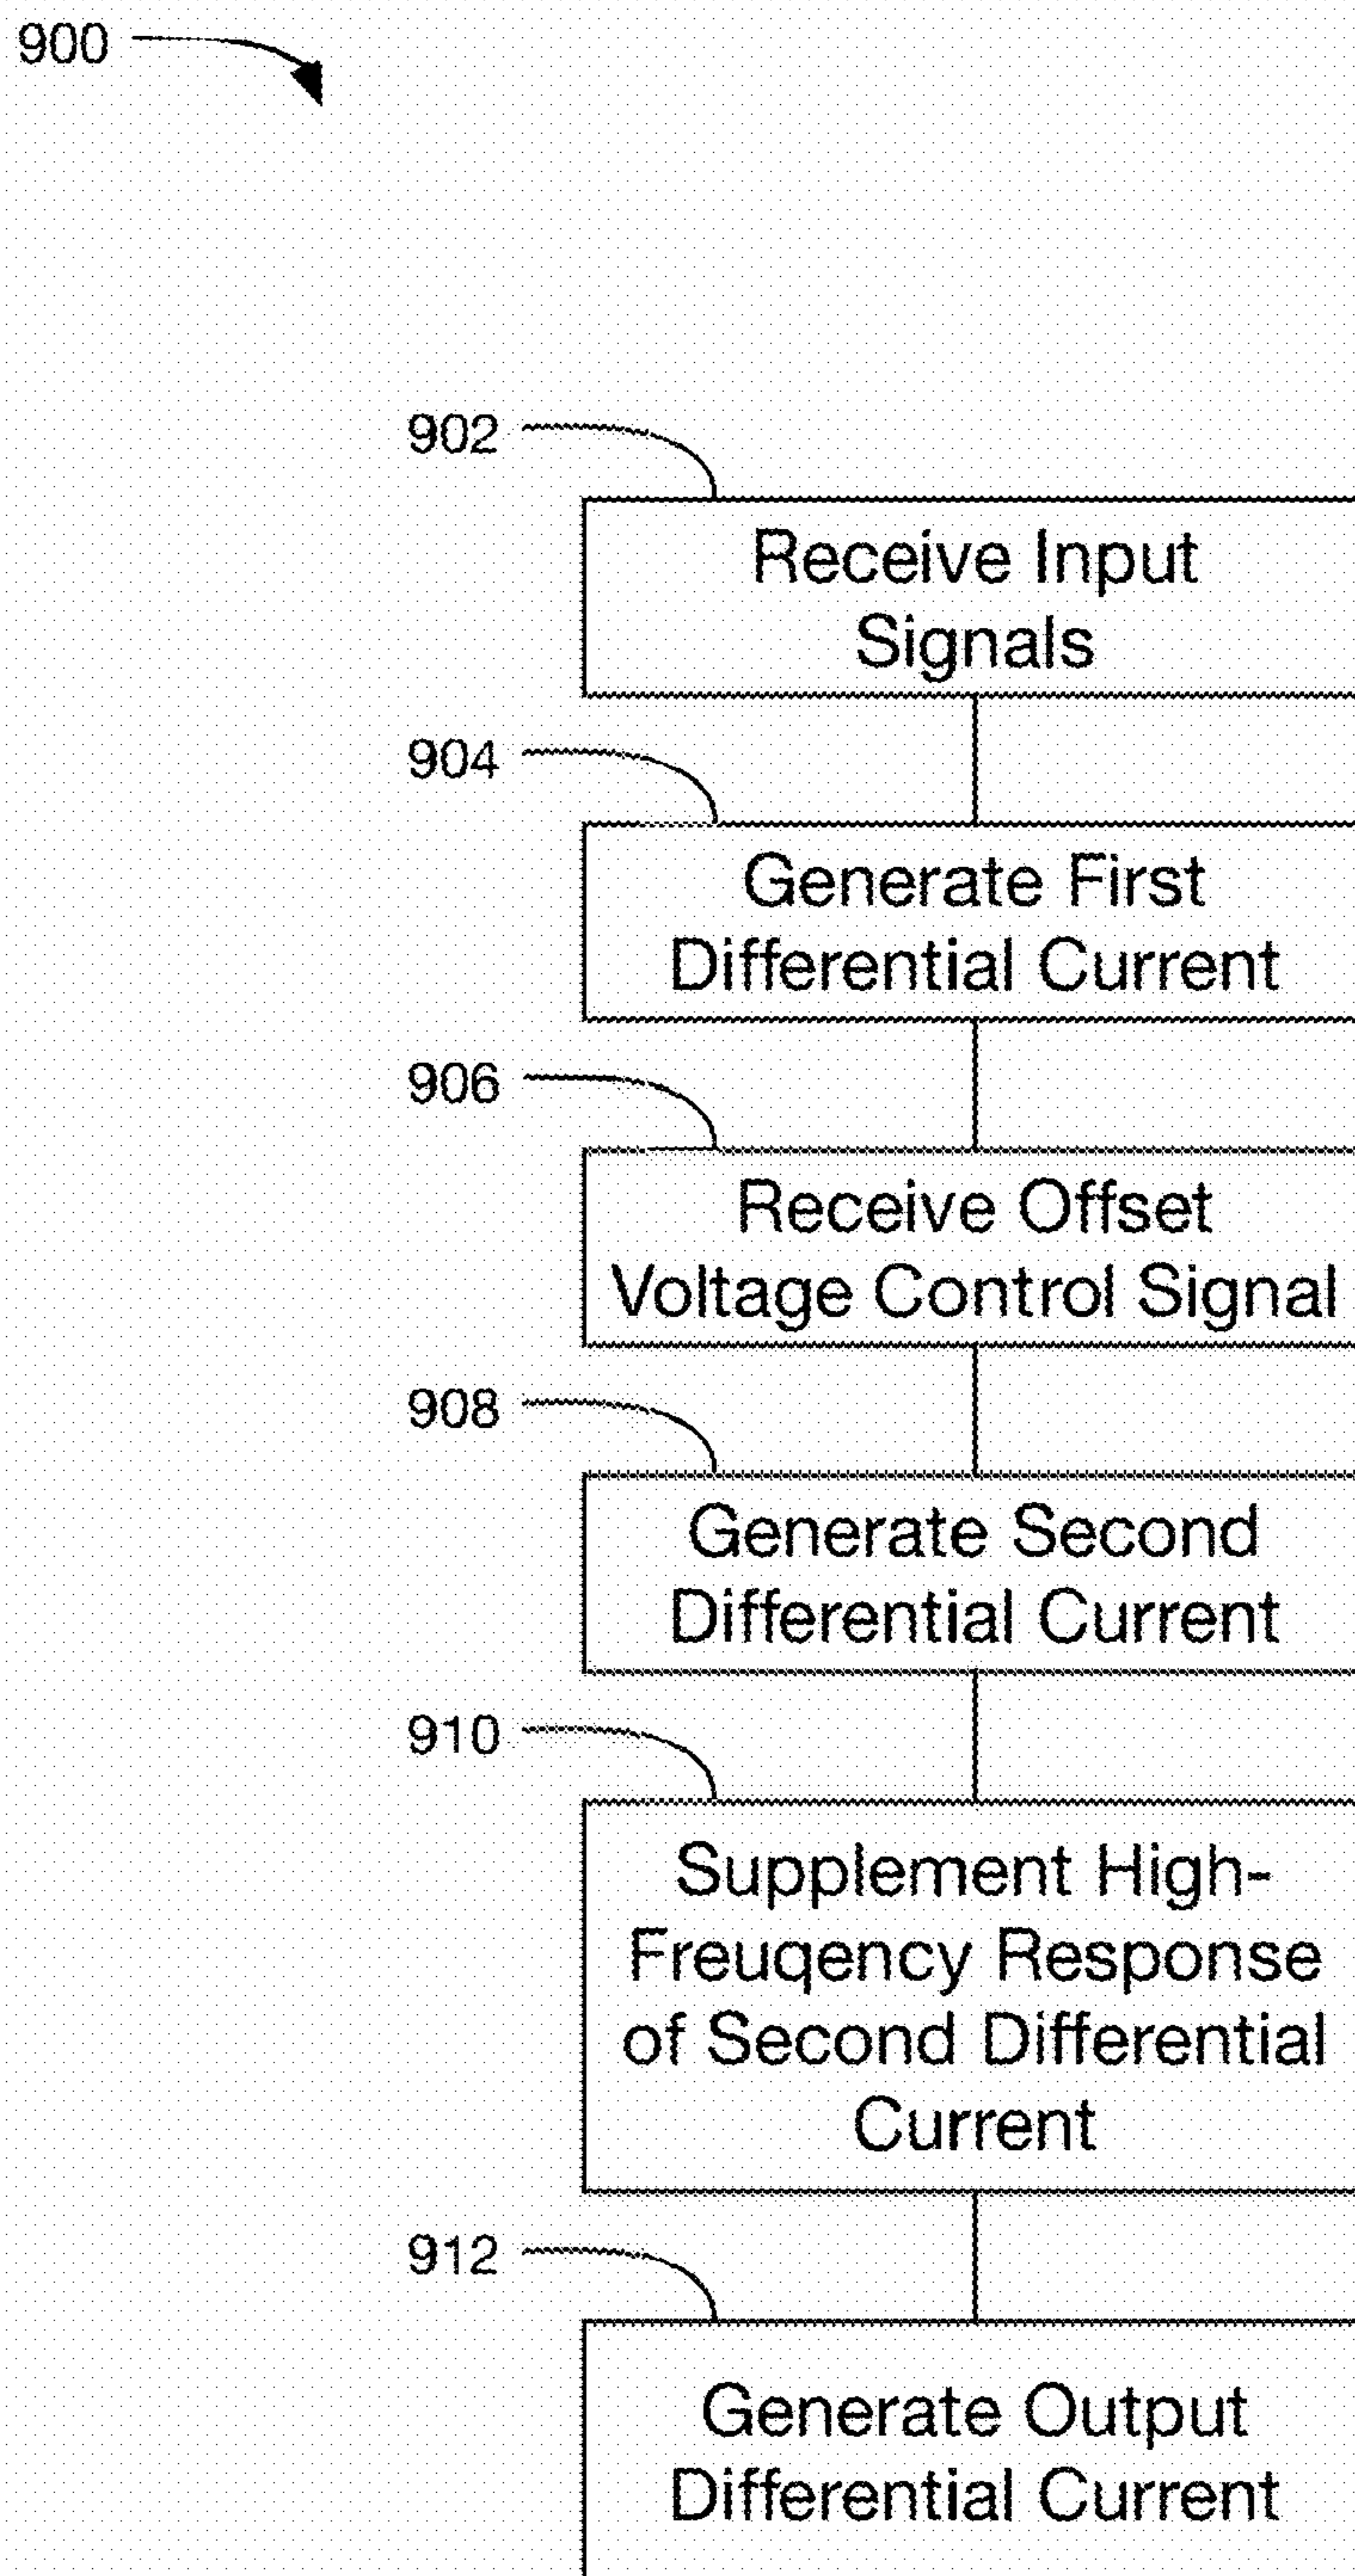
900

902

Receive Input Signals

904

Generate First Differential Current

906

Receive Offset Voltage Control Signal

908

Generate Second Differential Current

910

Supplement High-Freuqency Response of Second Differential Current

912

Generate Output Differential Current